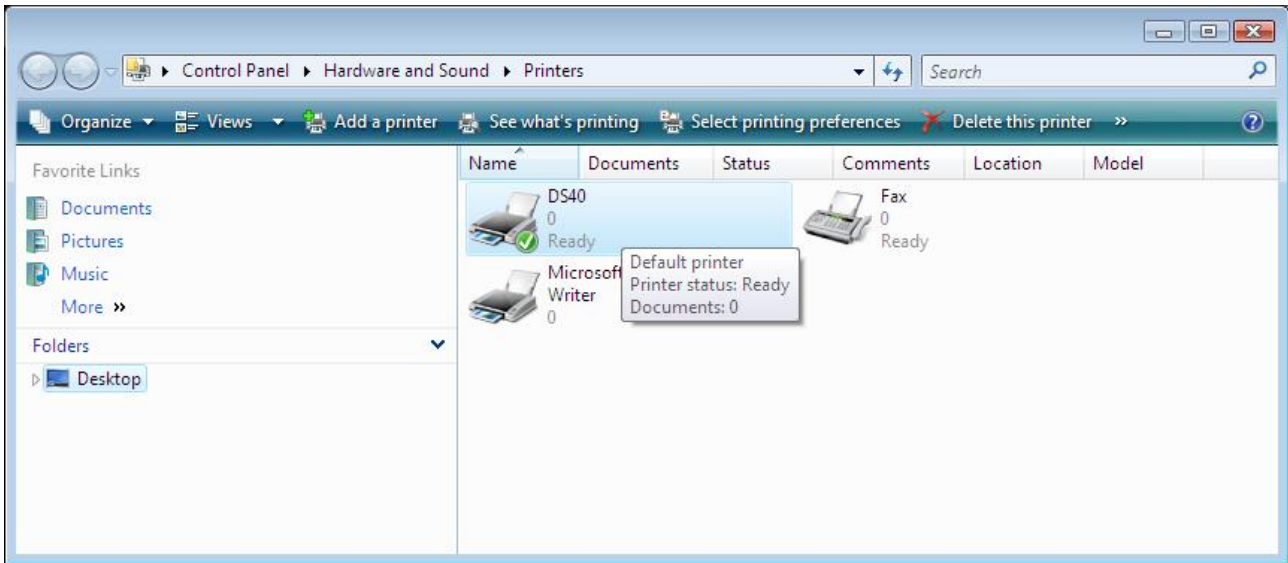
▸ Control Panel ▸ Hardware and Sound ▸ Printers

Search

Organize ▾ Views ▾ Add a printer See what's printing Select printing preferences Delete this printer »

Favorite Links
Documents
Pictures
Music
More »

Folders
Desktop

| Name | Documents | Status | Comments | Location | Model |
|---|---|---|---|---|---|

DS40
0
Ready

Fax
0
Ready

Microsoft
Writer
0

Default printer
Printer status: Ready
Documents: 0